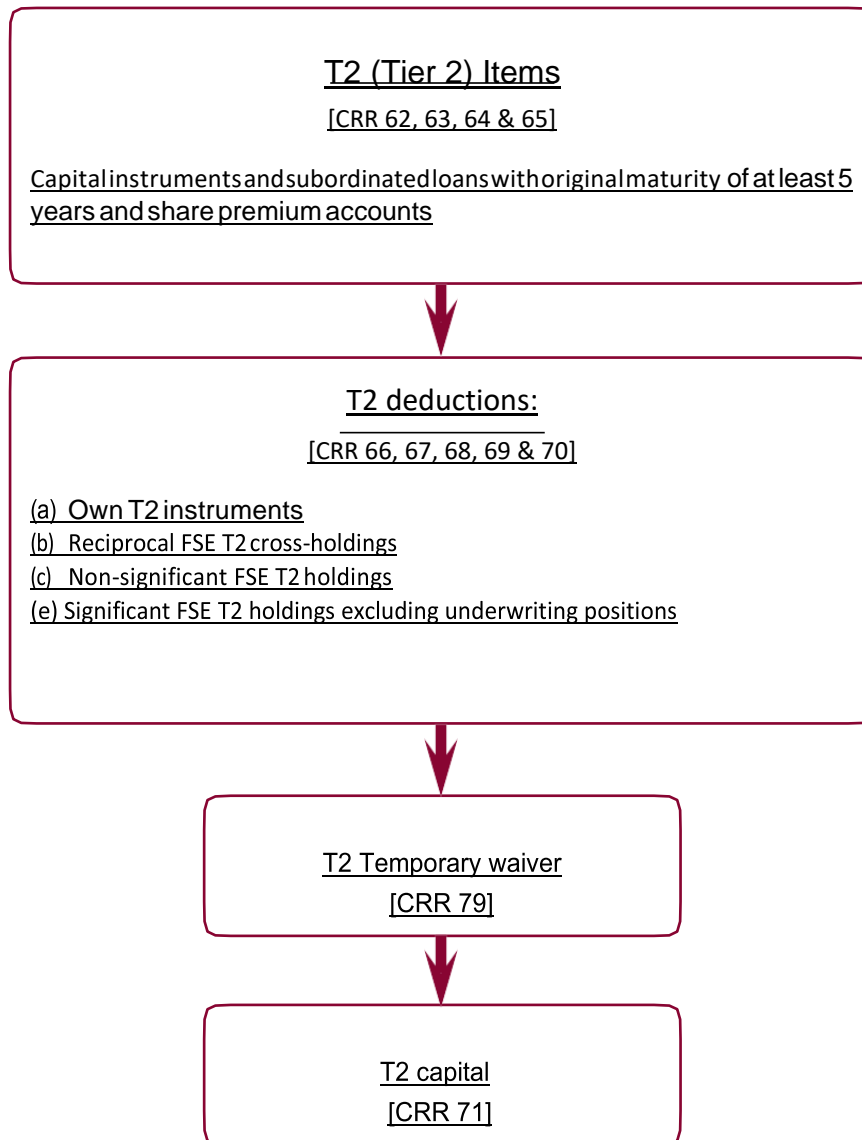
T2 (Tier 2) Items

[CRR 62, 63, 64 & 65]

Capital instruments and subordinated loans with original maturity of at least 5 years and share premium accounts

T2 deductions:

[CRR 66, 67, 68, 69 & 70]

(a) Own T2 instruments
(b) Reciprocal FSE T2 cross-holdings
(c) Non-significant FSE T2 holdings
(e) Significant FSE T2 holdings excluding underwriting positions

T2 Temporary waiver
[CRR 79]

T2 capital
[CRR 71]